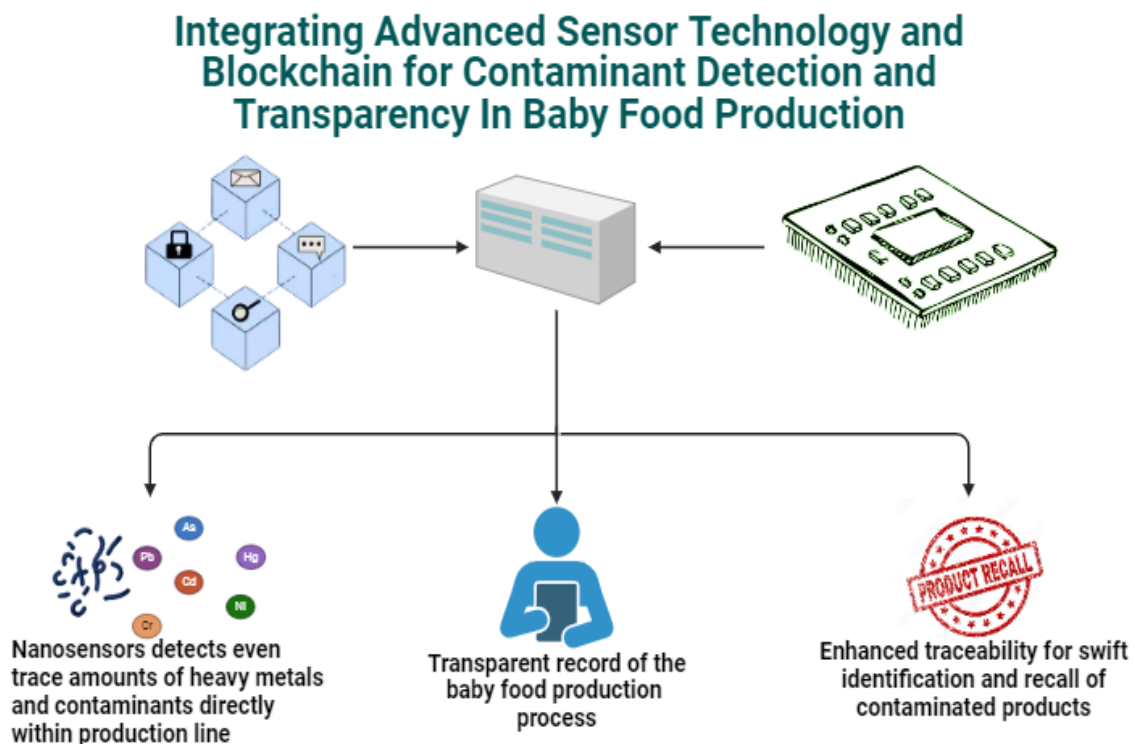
Integrating Advanced Sensor Technology and Blockchain for Contaminant Detection and Transparency In Baby Food Production

As

Pb

Hg

Cd

Ni

Cr

Nanosensors detects even trace amounts of heavy metals and contaminants directly within production line

Transparent record of the baby food production process

PRODUCT RECALL

Enhanced traceability for swift identification and recall of contaminated products